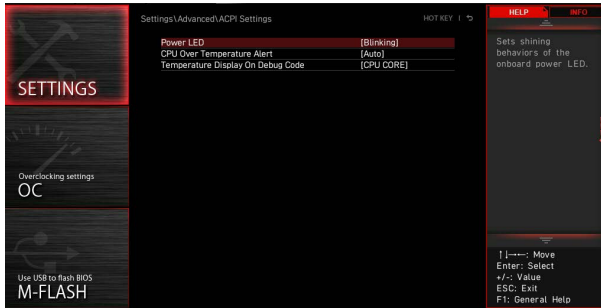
SETTINGS

Overclocking settings
OC

Use USB to flash BIOS
M-FLASH

Settings\Advanced\ACPI Settings

HOT KEY | ↺

| | |
|---|---|
| Power LED | [Blinking] |
| CPU Over Temperature Alert | [Auto] |
| Temperature Display On Debug Code | [CPU CORE] |

HELP
INFO

Sets shining behaviors of the onboard power LED.

↑↓→←: Move
Enter: Select
+/-: Value
ESC: Exit
F1: General Help